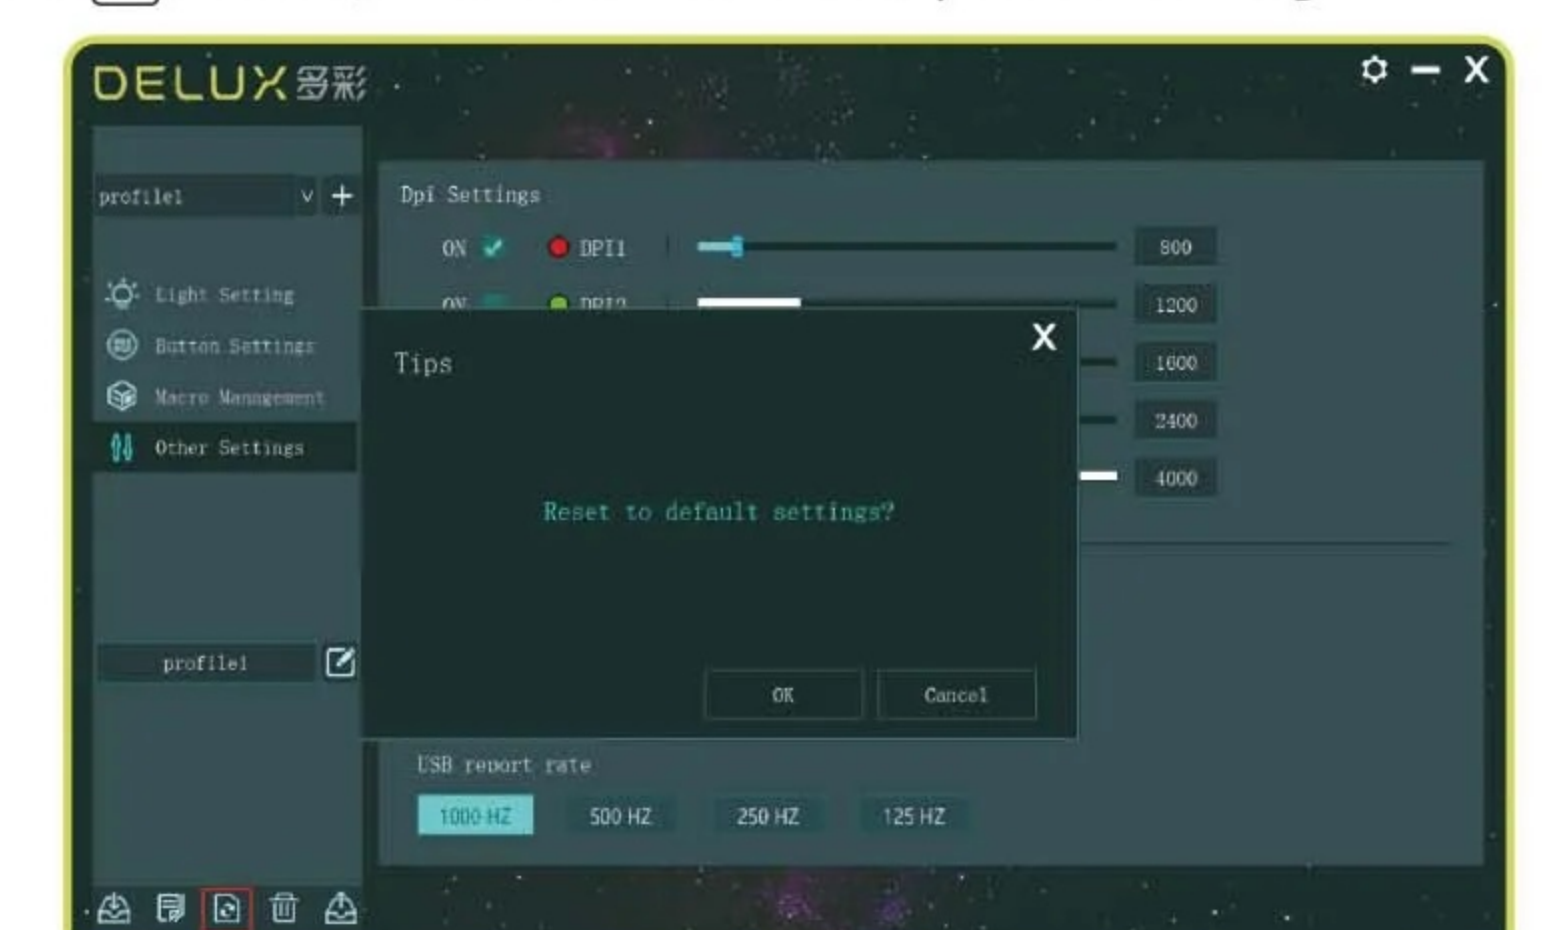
DELUX多彩

profile1

Light Setting
Button Settings
Macro Management
Other Settings

profile1

Dpi Settings
ON DPI1 800
ON DPI2 1200
1600
2400
4000

Tips
Reset to default settings?
OK
Cancel

USB report rate
1000 HZ
500 HZ
250 HZ
125 HZ